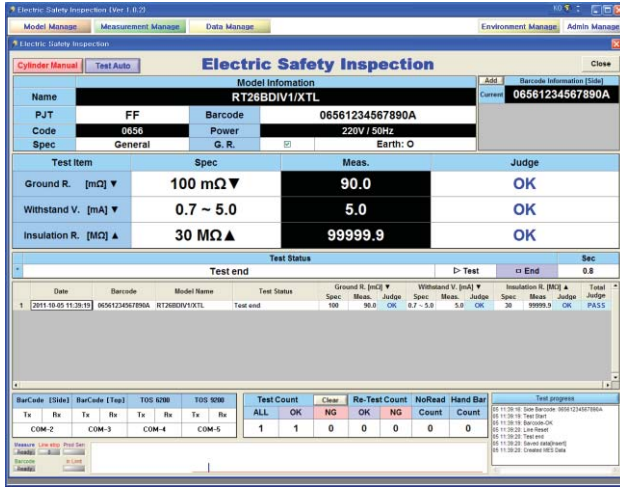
Electric Safety Inspection (Ver 1.0.2)

Model Manage | Measurement Manage | Data Manage | Environment Manage | Admin Manage

Electric Safety Inspection

Cylinder Manual | Test Auto

Electric Safety Inspection

Close

Model Infomation

| Name | RT26BDIV1/XTL | | |
|---|---|---|---|
| PJT | FF | Barcode | 06561234567890A |
| Code | 0656 | Power | 220V / 50Hz |
| Spec | General | G. R. | ☑ Earth: O |

Add | Barcode Information [Side]
Current | 06561234567890A

| Test Item | Spec | Meas. | Judge |
|---|---|---|---|
| Ground R. [mΩ] ▼ | 100 mΩ▼ | 90.0 | OK |
| Withstand V. [mA] ▼ | 0.7 ~ 5.0 | 5.0 | OK |
| Insulation R. [MΩ] ▲ | 30 MΩ▲ | 99999.9 | OK |

Test Status | Sec
Test end | ▷ Test | ▭ End | 0.8

| | Date | Barcode | Model Name | Test Status | Ground R. [mΩ] ▼ Spec | Meas. | Judge | Withstand V. [mA] ▼ Spec | Meas. | Judge | Insulation R. [MΩ] ▲ Spec | Meas | Judge | Total Judge |
|---|---|---|---|---|---|---|---|---|---|---|---|---|---|---|
| 1 | 2011-10-05 11:39:19 | 06561234567890A | RT26BDIV1/XTL | Test end | 100 | 90.0 | OK | 0.7 ~ 5.0 | 5.0 | OK | 30 | 99999.9 | OK | PASS |

| BarCode [Side] | | BarCode [Top] | | TOS 6200 | | TOS 9200 | |
|---|---|---|---|---|---|---|---|
| Tx | Rx | Tx | Rx | Tx | Rx | Tx | Rx |
| COM-2 | | COM-3 | | COM-4 | | COM-5 | |

| Test Count | | Clear | Re-Test Count | | NoRead | Hand Bar |
|---|---|---|---|---|---|---|
| ALL | OK | NG | OK | NG | Count | Count |
| 1 | 1 | 0 | 0 | 0 | 0 | 0 |

Test progress
05 11:39:18: Side Barcode: 06561234567890A
05 11:39:18: Test Start
05 11:39:19: Barcode-OK
05 11:39:19: Line Reset
05 11:39:20: Test end
05 11:39:20: Saved data[insert]
05 11:39:20: Created MES Data

Measure Ready | Line stop | Prod Sen
Barcode Ready | In Limit